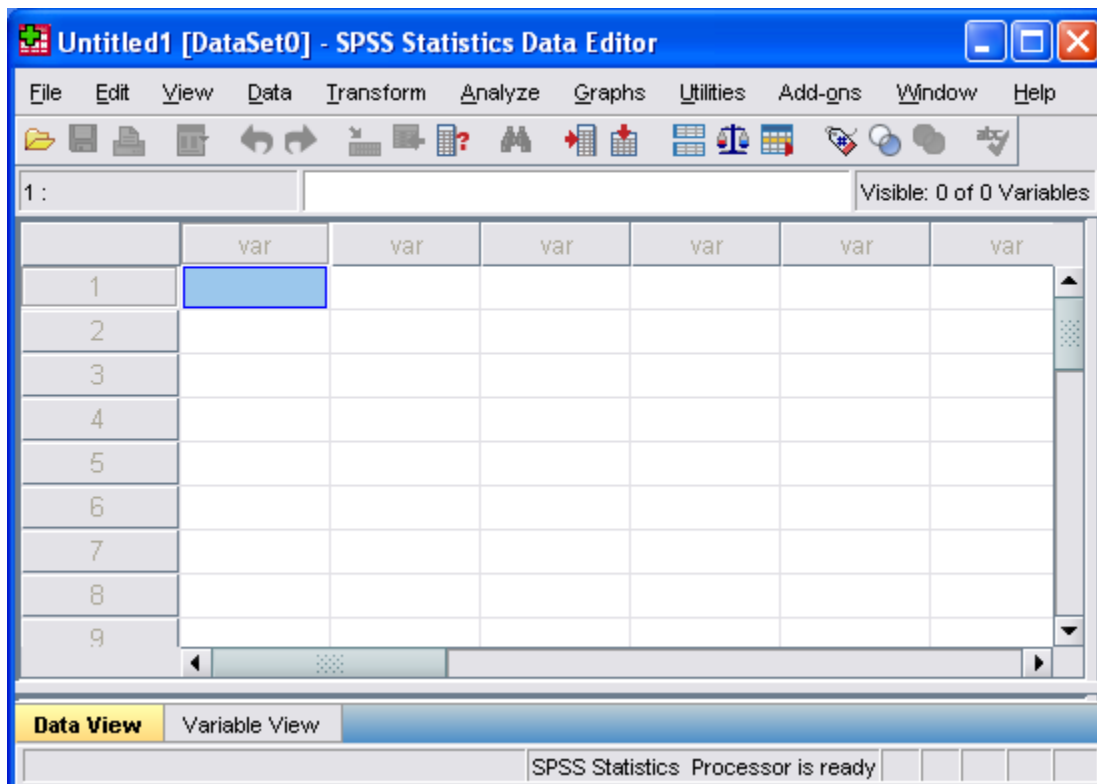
Untitled1 [DataSet0] - SPSS Statistics Data Editor

File Edit View Data Transform Analyze Graphs Utilities Add-ons Window Help

1 :

Visible: 0 of 0 Variables

| | var | var | var | var | var | var |
|---|---|---|---|---|---|---|
| 1 | | | | | | |
| 2 | | | | | | |
| 3 | | | | | | |
| 4 | | | | | | |
| 5 | | | | | | |
| 6 | | | | | | |
| 7 | | | | | | |
| 8 | | | | | | |
| 9 | | | | | | |

Data View Variable View

SPSS Statistics Processor is ready